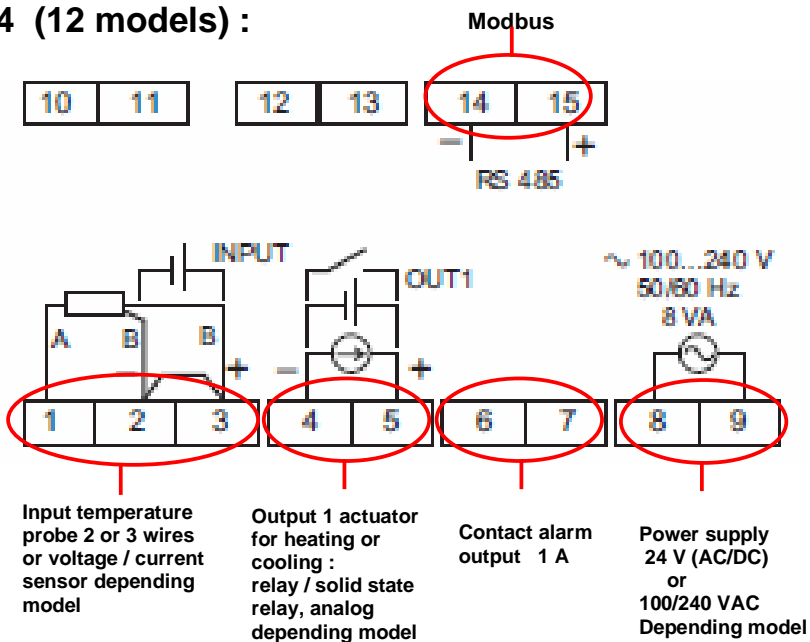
4 (12 models) :

Modbus

10 11 12 13 14 15

− +

RS 485

INPUT

OUT1

~ 100...240 V 50/60 Hz 8 VA

A B B +

− +

1 2 3 4 5 6 7 8 9

Input temperature probe 2 or 3 wires or voltage / current sensor depending model

Output 1 actuator for heating or cooling : relay / solid state relay, analog depending model

Contact alarm output 1 A

Power supply 24 V (AC/DC) or 100/240 VAC Depending model